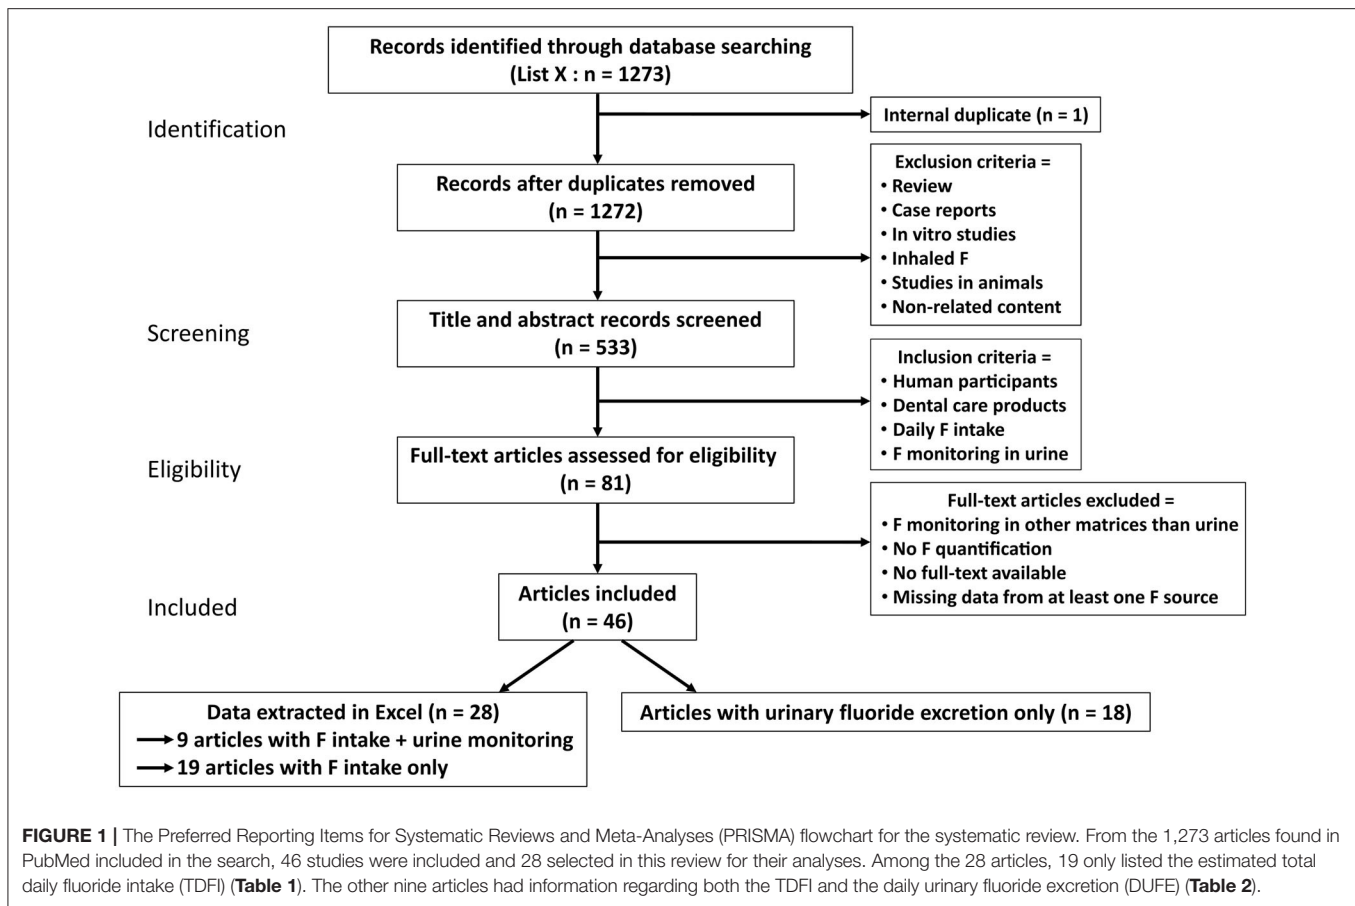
Records identified through database searching
(List X : n = 1273)

Identification

Internal duplicate (n = 1)

Records after duplicates removed
(n = 1272)

Exclusion criteria =
• Review
• Case reports
• In vitro studies
• Inhaled F
• Studies in animals
• Non-related content

Screening

Title and abstract records screened
(n = 533)

Inclusion criteria =
• Human participants
• Dental care products
• Daily F intake
• F monitoring in urine

Eligibility

Full-text articles assessed for eligibility
(n = 81)

Full-text articles excluded =
• F monitoring in other matrices than urine
• No F quantification
• No full-text available
• Missing data from at least one F source

Included

Articles included
(n = 46)

Data extracted in Excel (n = 28)
→ 9 articles with F intake + urine monitoring
→ 19 articles with F intake only

Articles with urinary fluoride excretion only (n = 18)

FIGURE 1 | The Preferred Reporting Items for Systematic Reviews and Meta-Analyses (PRISMA) flowchart for the systematic review. From the 1,273 articles found in PubMed included in the search, 46 studies were included and 28 selected in this review for their analyses. Among the 28 articles, 19 only listed the estimated total daily fluoride intake (TDFI) (Table 1). The other nine articles had information regarding both the TDFI and the daily urinary fluoride excretion (DUFE) (Table 2).